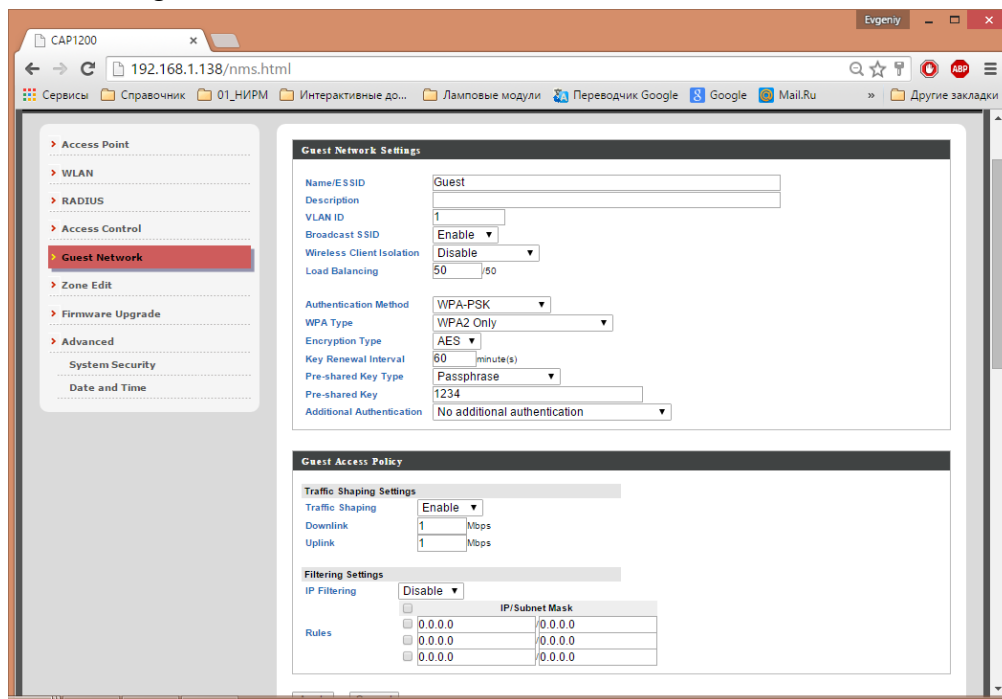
Evgeniy

CAP1200 ×

192.168.1.138/nms.html

ABP

Сервисы Справочник 01_НИРМ Интерактивные до... Ламповые модули Переводчик Google Google Mail.Ru » Другие закладки

> Access Point
> WLAN
> RADIUS
> Access Control
> Guest Network
> Zone Edit
> Firmware Upgrade
> Advanced
System Security
Date and Time

Guest Network Settings

| | |
|---|---|
| Name/ESSID | Guest |
| Description | |
| VLAN ID | 1 |
| Broadcast SSID | Enable ▾ |
| Wireless Client Isolation | Disable ▾ |
| Load Balancing | 50 /50 |
| Authentication Method | WPA-PSK ▾ |
| WPA Type | WPA2 Only ▾ |
| Encryption Type | AES ▾ |
| Key Renewal Interval | 60 minute(s) |
| Pre-shared Key Type | Passphrase ▾ |
| Pre-shared Key | 1234 |
| Additional Authentication | No additional authentication ▾ |

Guest Access Policy

Traffic Shaping Settings

| | |
|---|---|
| Traffic Shaping | Enable ▾ |
| Downlink | 1 Mbps |
| Uplink | 1 Mbps |

Filtering Settings

IP Filtering Disable ▾

| | IP/Subnet Mask | |
|---|---|---|
| Rules | 0.0.0.0 | /0.0.0.0 |
| | 0.0.0.0 | /0.0.0.0 |
| | 0.0.0.0 | /0.0.0.0 |